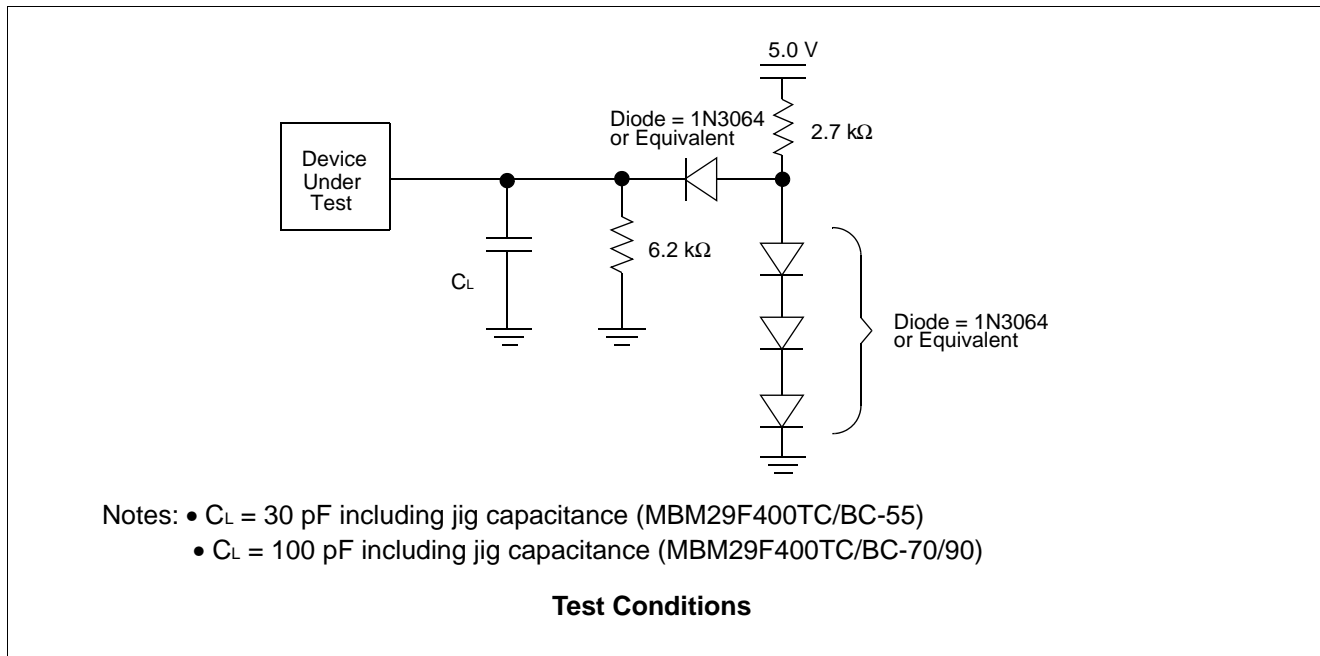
5.0 V

Diode = 1N3064 or Equivalent

2.7 kΩ

Device Under Test

6.2 kΩ

$C_L$

Diode = 1N3064 or Equivalent

Notes: • $C_L$ = 30 pF including jig capacitance (MBM29F400TC/BC-55)
• $C_L$ = 100 pF including jig capacitance (MBM29F400TC/BC-70/90)

**Test Conditions**